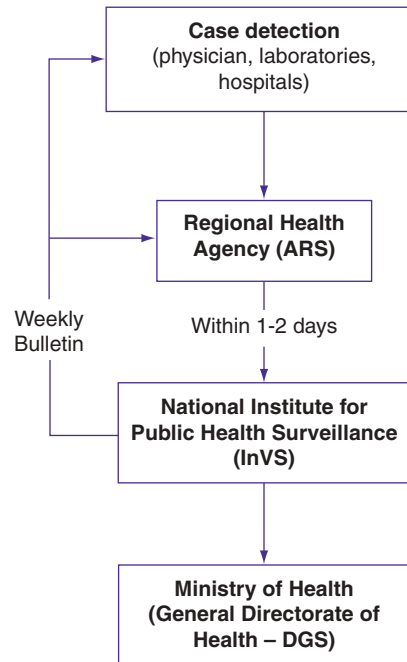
Case detection
(physician, laboratories, hospitals)

Regional Health Agency (ARS)

Weekly Bulletin

Within 1-2 days

National Institute for Public Health Surveillance (InVS)

Ministry of Health (General Directorate of Health – DGS)